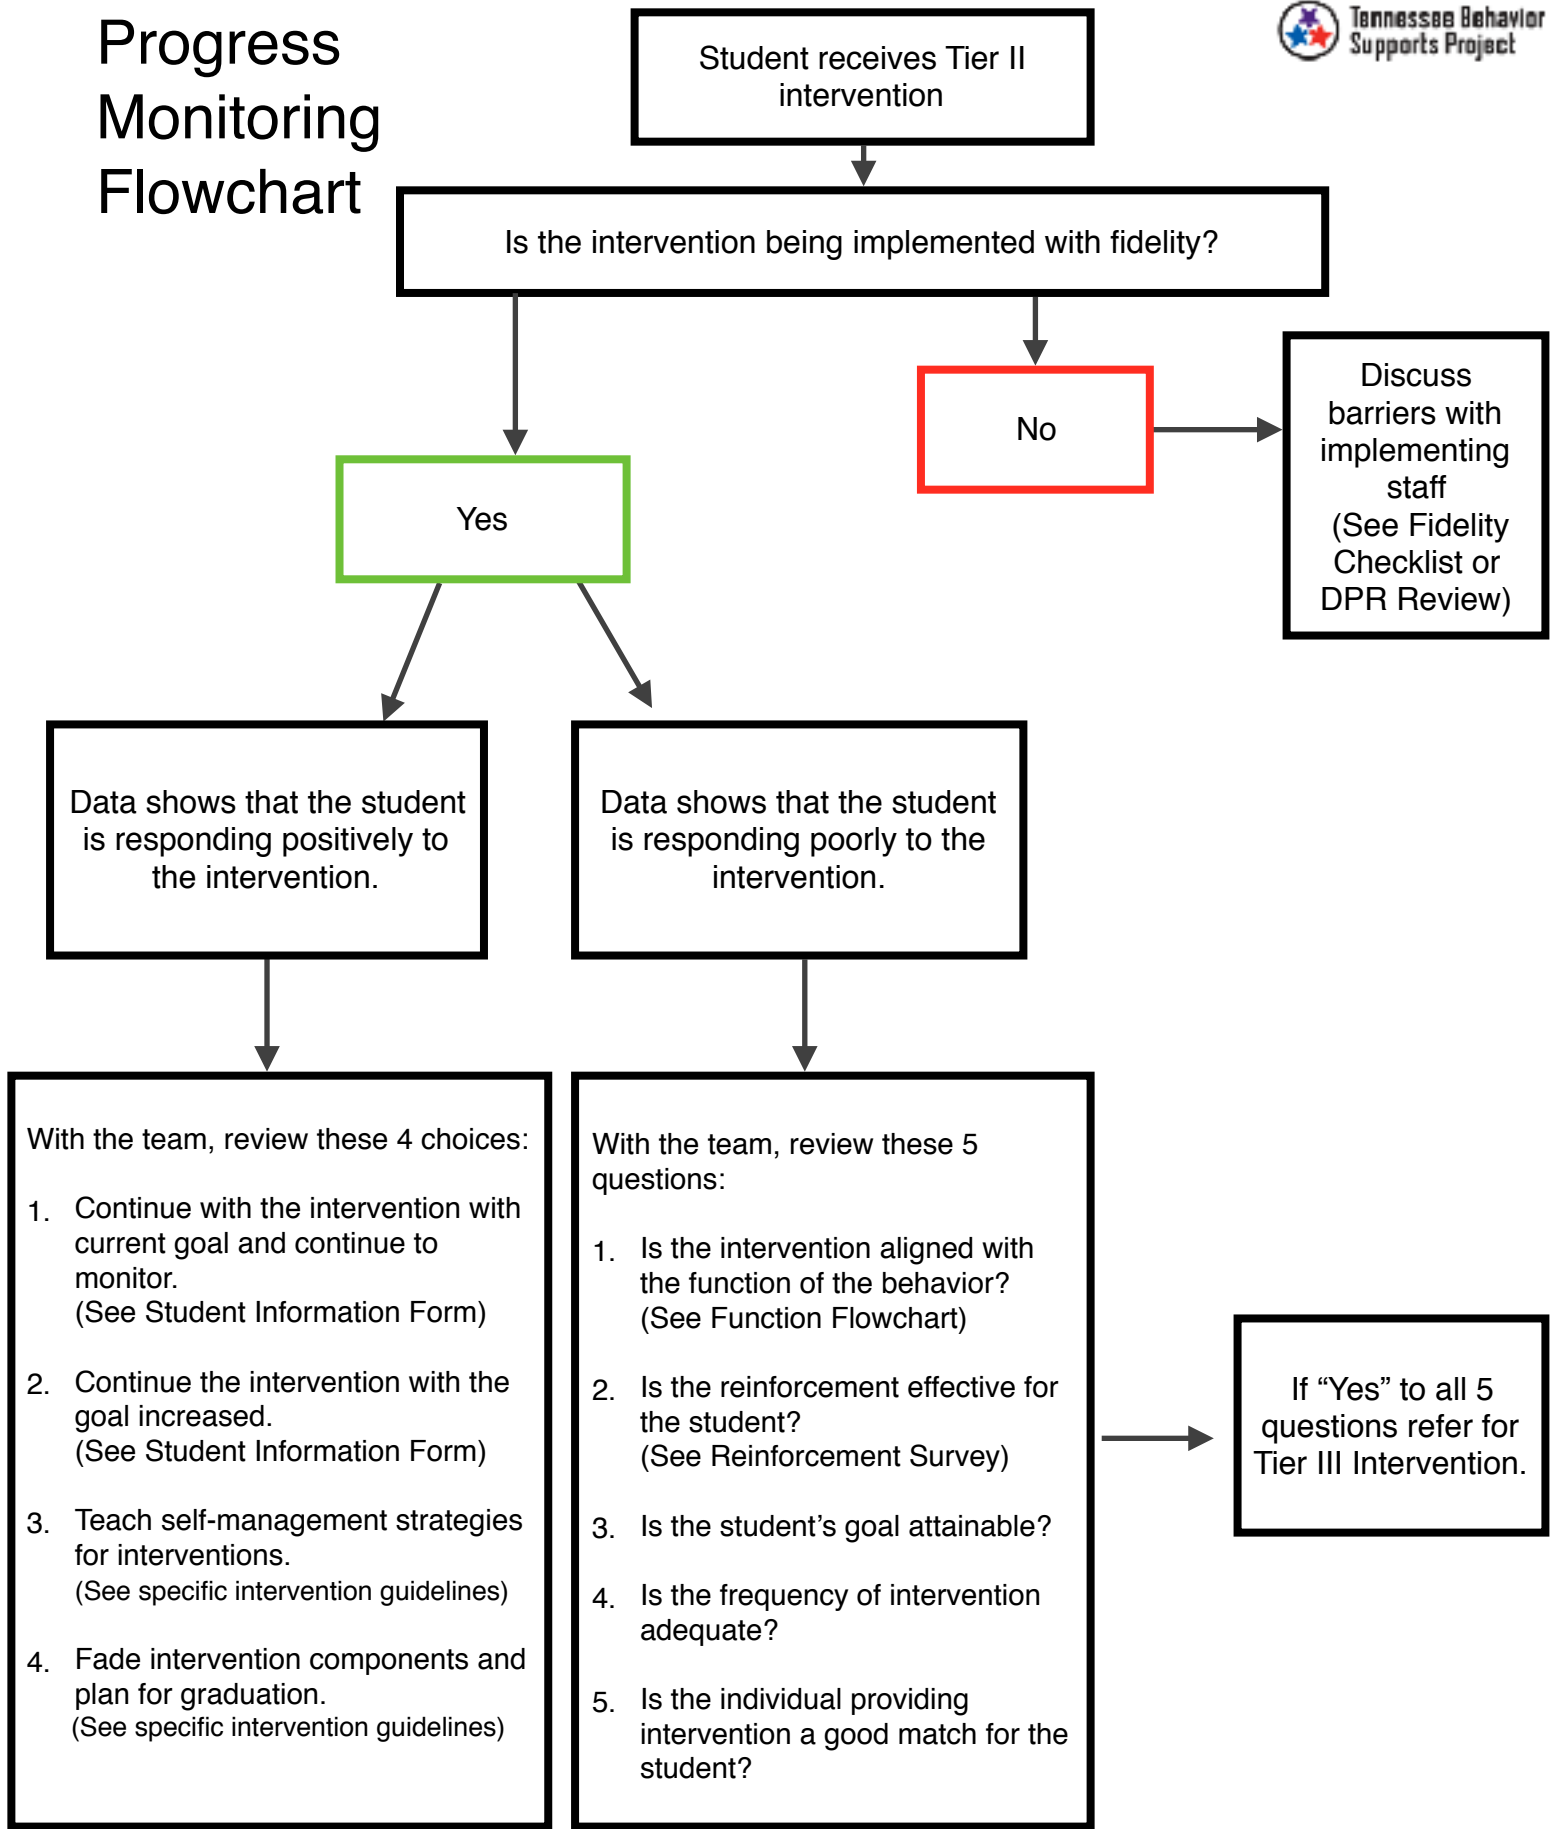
Progress Monitoring Flowchart

Tennessee Behavior Supports Project

Student receives Tier II intervention

Is the intervention being implemented with fidelity?

Yes

No

Discuss barriers with implementing staff (See Fidelity Checklist or DPR Review)

Data shows that the student is responding positively to the intervention.

Data shows that the student is responding poorly to the intervention.

With the team, review these 4 choices:

1. Continue with the intervention with current goal and continue to monitor. (See Student Information Form)

2. Continue the intervention with the goal increased. (See Student Information Form)

3. Teach self-management strategies for interventions. (See specific intervention guidelines)

4. Fade intervention components and plan for graduation. (See specific intervention guidelines)

With the team, review these 5 questions:

1. Is the intervention aligned with the function of the behavior? (See Function Flowchart)

2. Is the reinforcement effective for the student? (See Reinforcement Survey)

3. Is the student's goal attainable?

4. Is the frequency of intervention adequate?

5. Is the individual providing intervention a good match for the student?

If "Yes" to all 5 questions refer for Tier III Intervention.